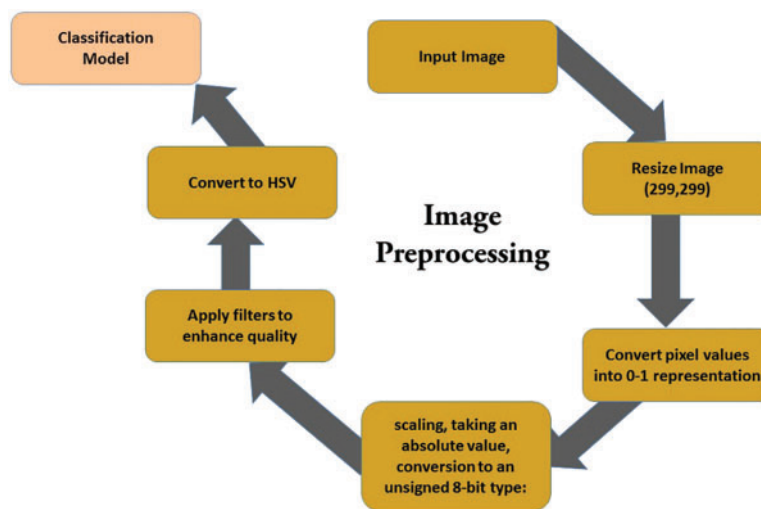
Classification Model

Input Image

Resize Image (299,299)

Convert pixel values into 0-1 representation

scaling, taking an absolute value, conversion to an unsigned 8-bit type:

Apply filters to enhance quality

Convert to HSV

Image Preprocessing